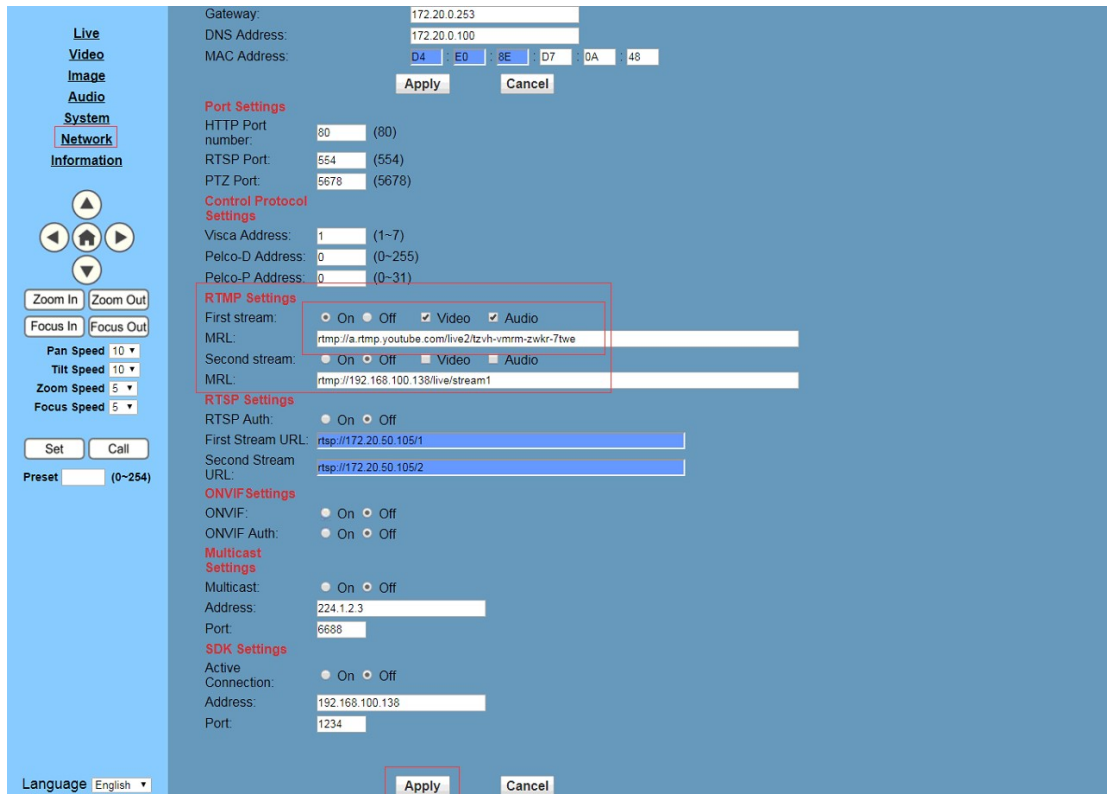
Live
Video
Image
Audio
System
Network
Information

Zoom In Zoom Out
Focus In Focus Out
Pan Speed 10
Tilt Speed 10
Zoom Speed 5
Focus Speed 5

Set Call
Preset (0~254)

Language English

Gateway: 172.20.0.253
DNS Address: 172.20.0.100
MAC Address: D4 : E0 : 8E : D7 : 0A : 48
Apply Cancel

Port Settings
HTTP Port number: 80 (80)
RTSP Port: 554 (554)
PTZ Port: 5678 (5678)

Control Protocol Settings
Visca Address: 1 (1~7)
Pelco-D Address: 0 (0~255)
Pelco-P Address: 0 (0~31)

RTMP Settings
First stream: On Off Video Audio
MRL: rtmp://a.rtmp.youtube.com/live2/tzvh-vmrm-zwkr-7twe
Second stream: On Off Video Audio
MRL: rtmp://192.168.100.138/live/stream1

RTSP Settings
RTSP Auth: On Off
First Stream URL: rtsp://172.20.50.105/1
Second Stream URL: rtsp://172.20.50.105/2

ONVIFSettings
ONVIF: On Off
ONVIF Auth: On Off

Multicast Settings
Multicast: On Off
Address: 224.1.2.3
Port: 6688

SDK Settings
Active Connection: On Off
Address: 192.168.100.138
Port: 1234

Apply Cancel